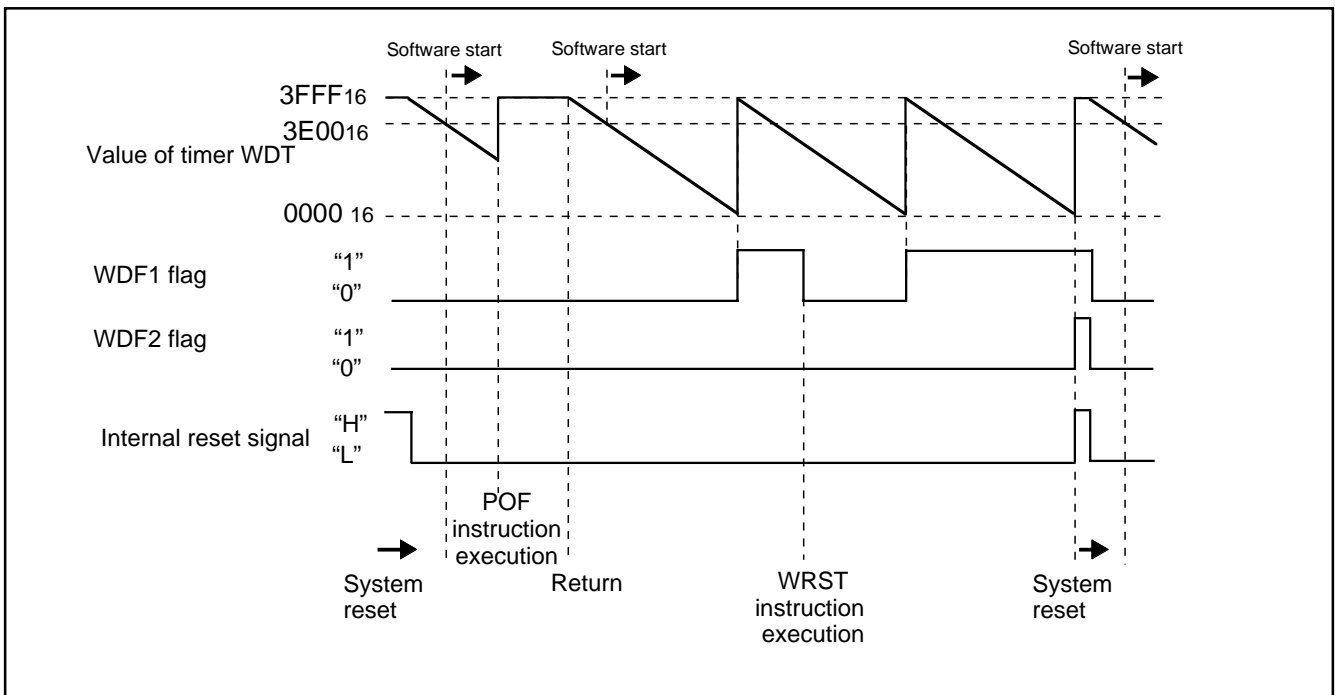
Software start
Software start
Software start

$3FFF_{16}$
$3E00_{16}$
Value of timer WDT
$0000_{16}$

WDF1 flag
“1”
“0”

WDF2 flag
“1”
“0”

Internal reset signal
“H”
“L”

POF instruction execution

System reset

Return

WRST instruction execution

System reset